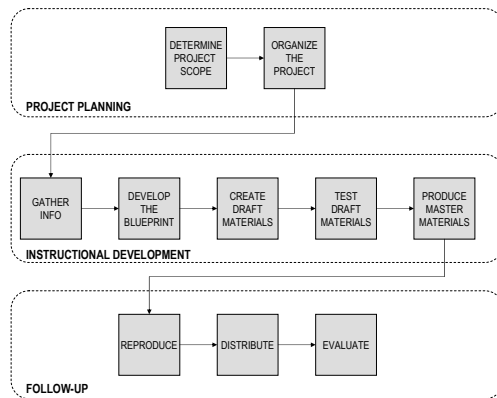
DETERMINE PROJECT SCOPE

ORGANIZE THE PROJECT

PROJECT PLANNING

GATHER INFO

DEVELOP THE BLUEPRINT

CREATE DRAFT MATERIALS

TEST DRAFT MATERIALS

PRODUCE MASTER MATERIALS

INSTRUCTIONAL DEVELOPMENT

REPRODUCE

DISTRIBUTE

EVALUATE

FOLLOW-UP